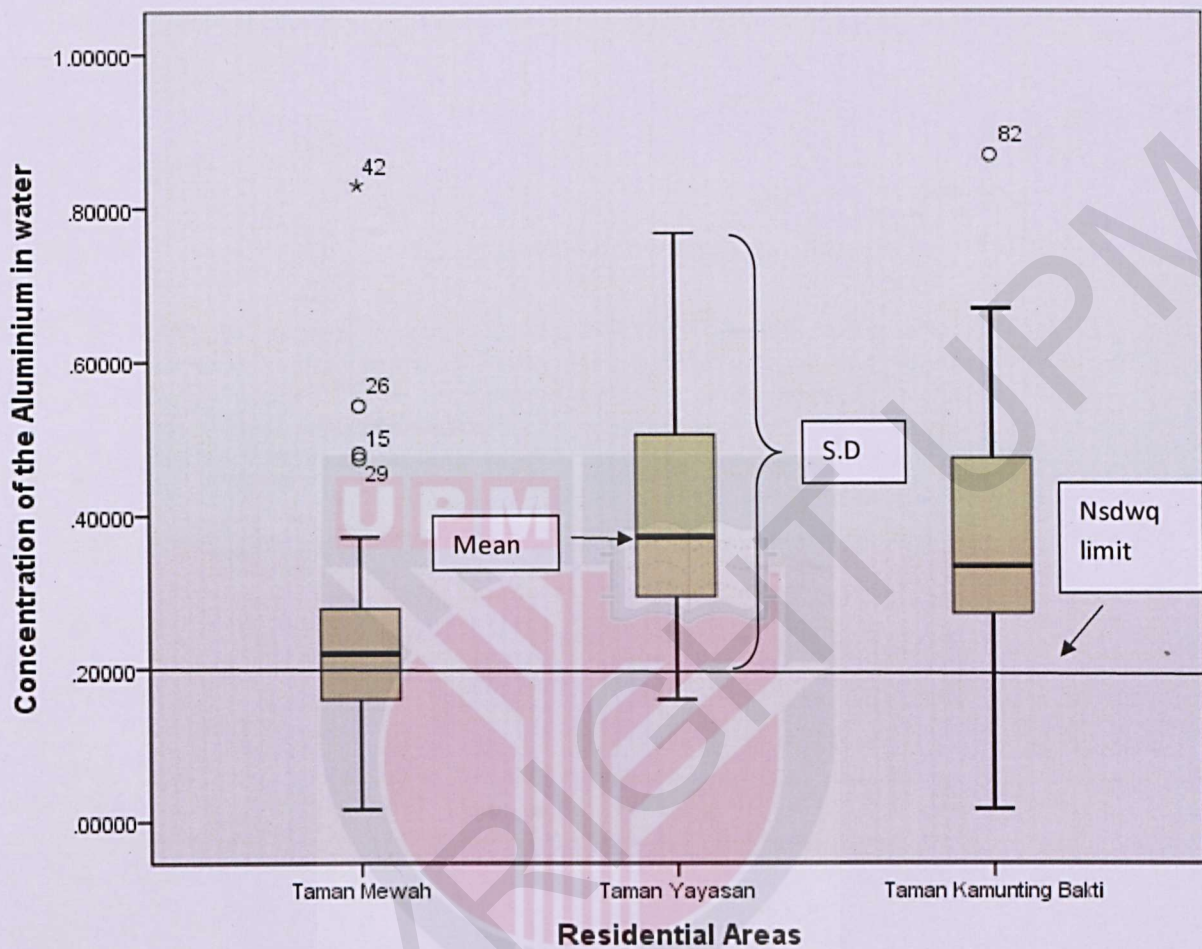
Concentration of the Aluminium in water

1.00000
.80000
.60000
.40000
.20000
.00000

42
26
15
29
82

Mean
S.D
Nsdwq limit

UPM

Taman Mewah
Taman Yayasan
Taman Kamunting Bakti

Residential Areas

COPYRIGHT UPM